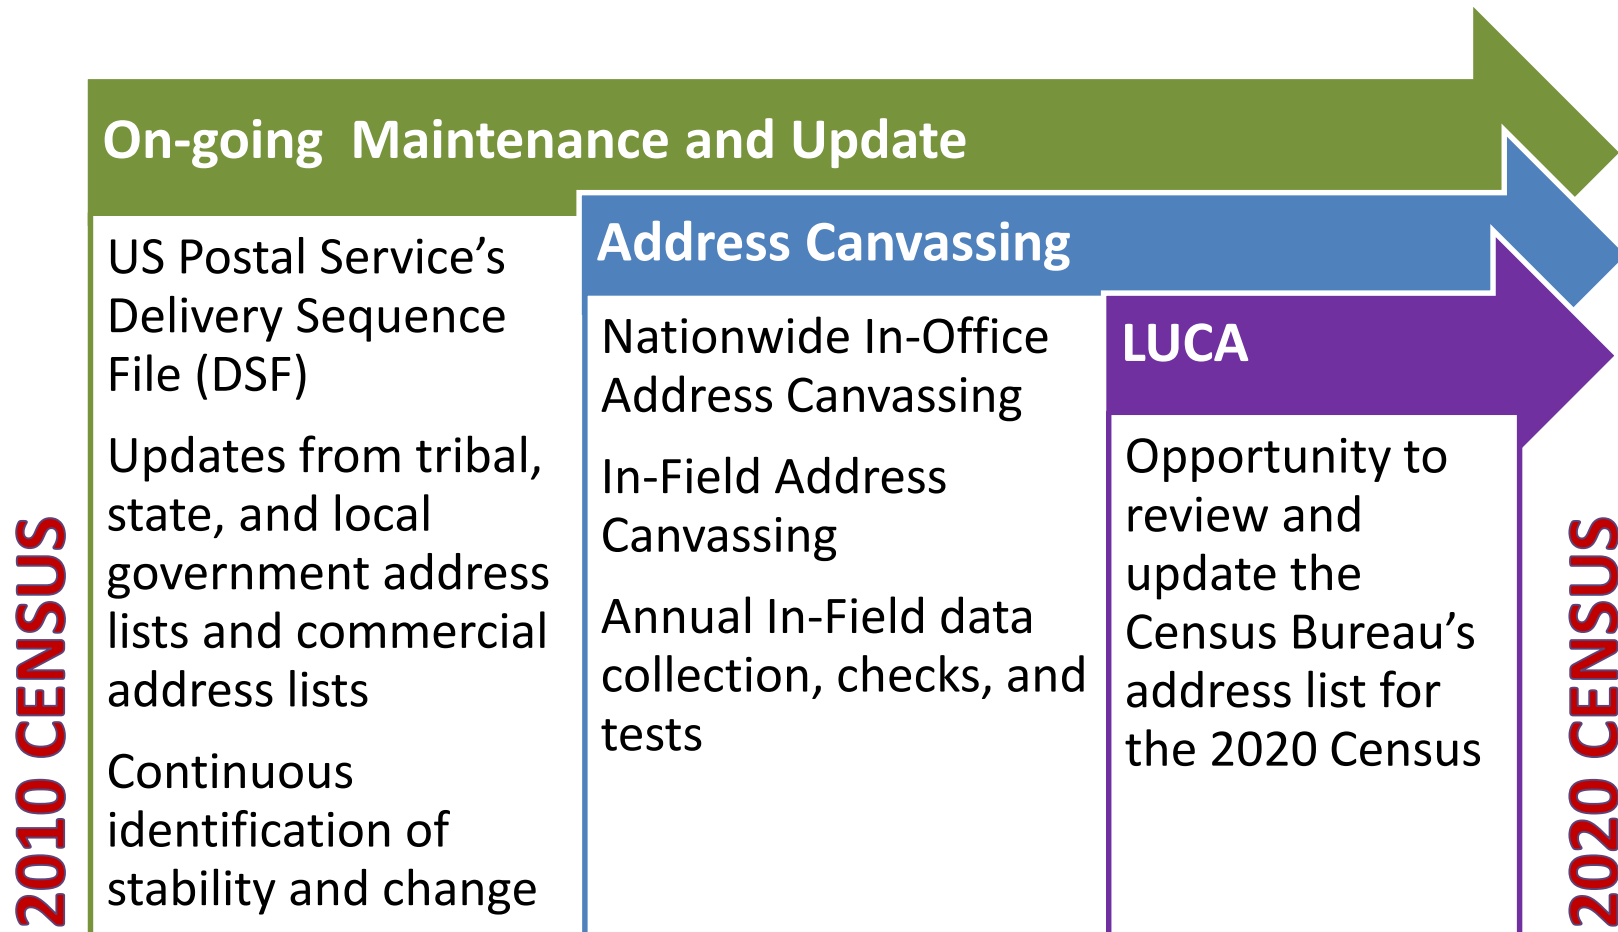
2010 CENSUS

On-going  Maintenance and Update

US Postal Service's Delivery Sequence File (DSF)

Updates from tribal, state, and local government address lists and commercial address lists

Continuous identification of stability and change

Address Canvassing

Nationwide In-Office Address Canvassing

In-Field Address Canvassing

Annual In-Field data collection, checks, and tests

LUCA

Opportunity to review and update the Census Bureau's address list for the 2020 Census

2020 CENSUS